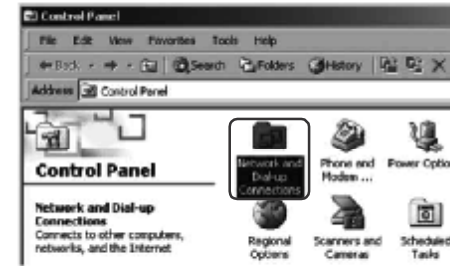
Control Panel

File Edit View Favorites Tools Help

Back Search Folders History

Address Control Panel

Control Panel

Network and Dial-up Connections
Connects to other computers, networks, and the Internet

Network and Dial-up Connections

Phone and Modem ...

Power Optio

Regional Options

Scanners and Cameras

Scheduled Tasks